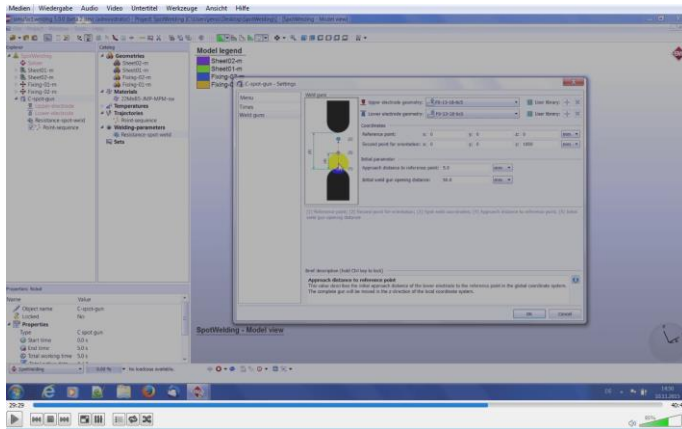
Medien Wiedergabe Audio Video Untertitel Werkzeuge Ansicht Hilfe

Explorer

SpotWelding
Sheet01-m
Sheet02-m
Fixing-01-m
Fixing-02-m
C-spot-gun
Upper electrode
Lower electrode
Resistance spot weld
Point sequence

Catalog

Geometries
Sheet02-m
Sheet01-m
Fixing-01-m
Fixing-02-m
Materials
Temperatures
Trajectories
Point sequence
Welding-parameters
Resistance spot weld
Sets

Model legend
Sheet02-m
Sheet01-m
Fixing-01-m
Fixing-02-m

C-spot-gun - Settings

Menu
Times
Weld guns

Weld guns

Upper electrode geometry:
User library
Lower electrode geometry:
User library

Coordinates
Reference point: x: 0 y: 0 z: 0
Second point for orientation: x: 0 y: 0 z: 1000

Initial parameter
Approach distance to reference point: 5.0
Initial weld gun opening distance: 30.0

Brief description (hold Ctrl key to lock)
Approach distance to reference point

OK Cancel

Properties: Robot
Name Value
Object name C-spot-gun
Locked No
Properties
Type C-spot gun
Start time 0.0 s
End time 3.0 s
Total working time 3.0 s

SpotWelding - Model view

29:29
40:4